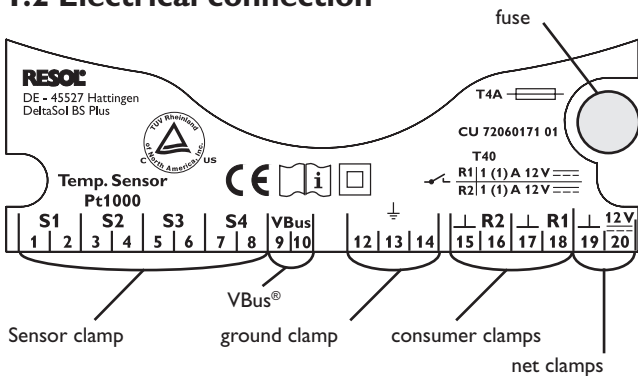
1.2 Electrical connection

fuse

RESOL
DE - 45527 Hattingen
DeltaSol BS Plus

TÜV Rheinland of North America Inc.
C US

CE

T4A

CU 72060171 01

T40
R1 1 (1) A 12 V
R2 1 (1) A 12 V

Temp. Sensor
Pt1000

| S1 | | S2 | | S3 | | S4 | | VBus | | | ⏚ | | ⊥ | R2 | ⊥ | R1 | ⊥ | 12V |
|---|---|---|---|---|---|---|---|---|---|---|---|---|---|---|---|---|---|---|
| 1 | 2 | 3 | 4 | 5 | 6 | 7 | 8 | 9 | 10 | 12 | 13 | 14 | 15 | 16 | 17 | 18 | 19 | 20 |

VBus®

Sensor clamp

ground clamp

consumer clamps

net clamps